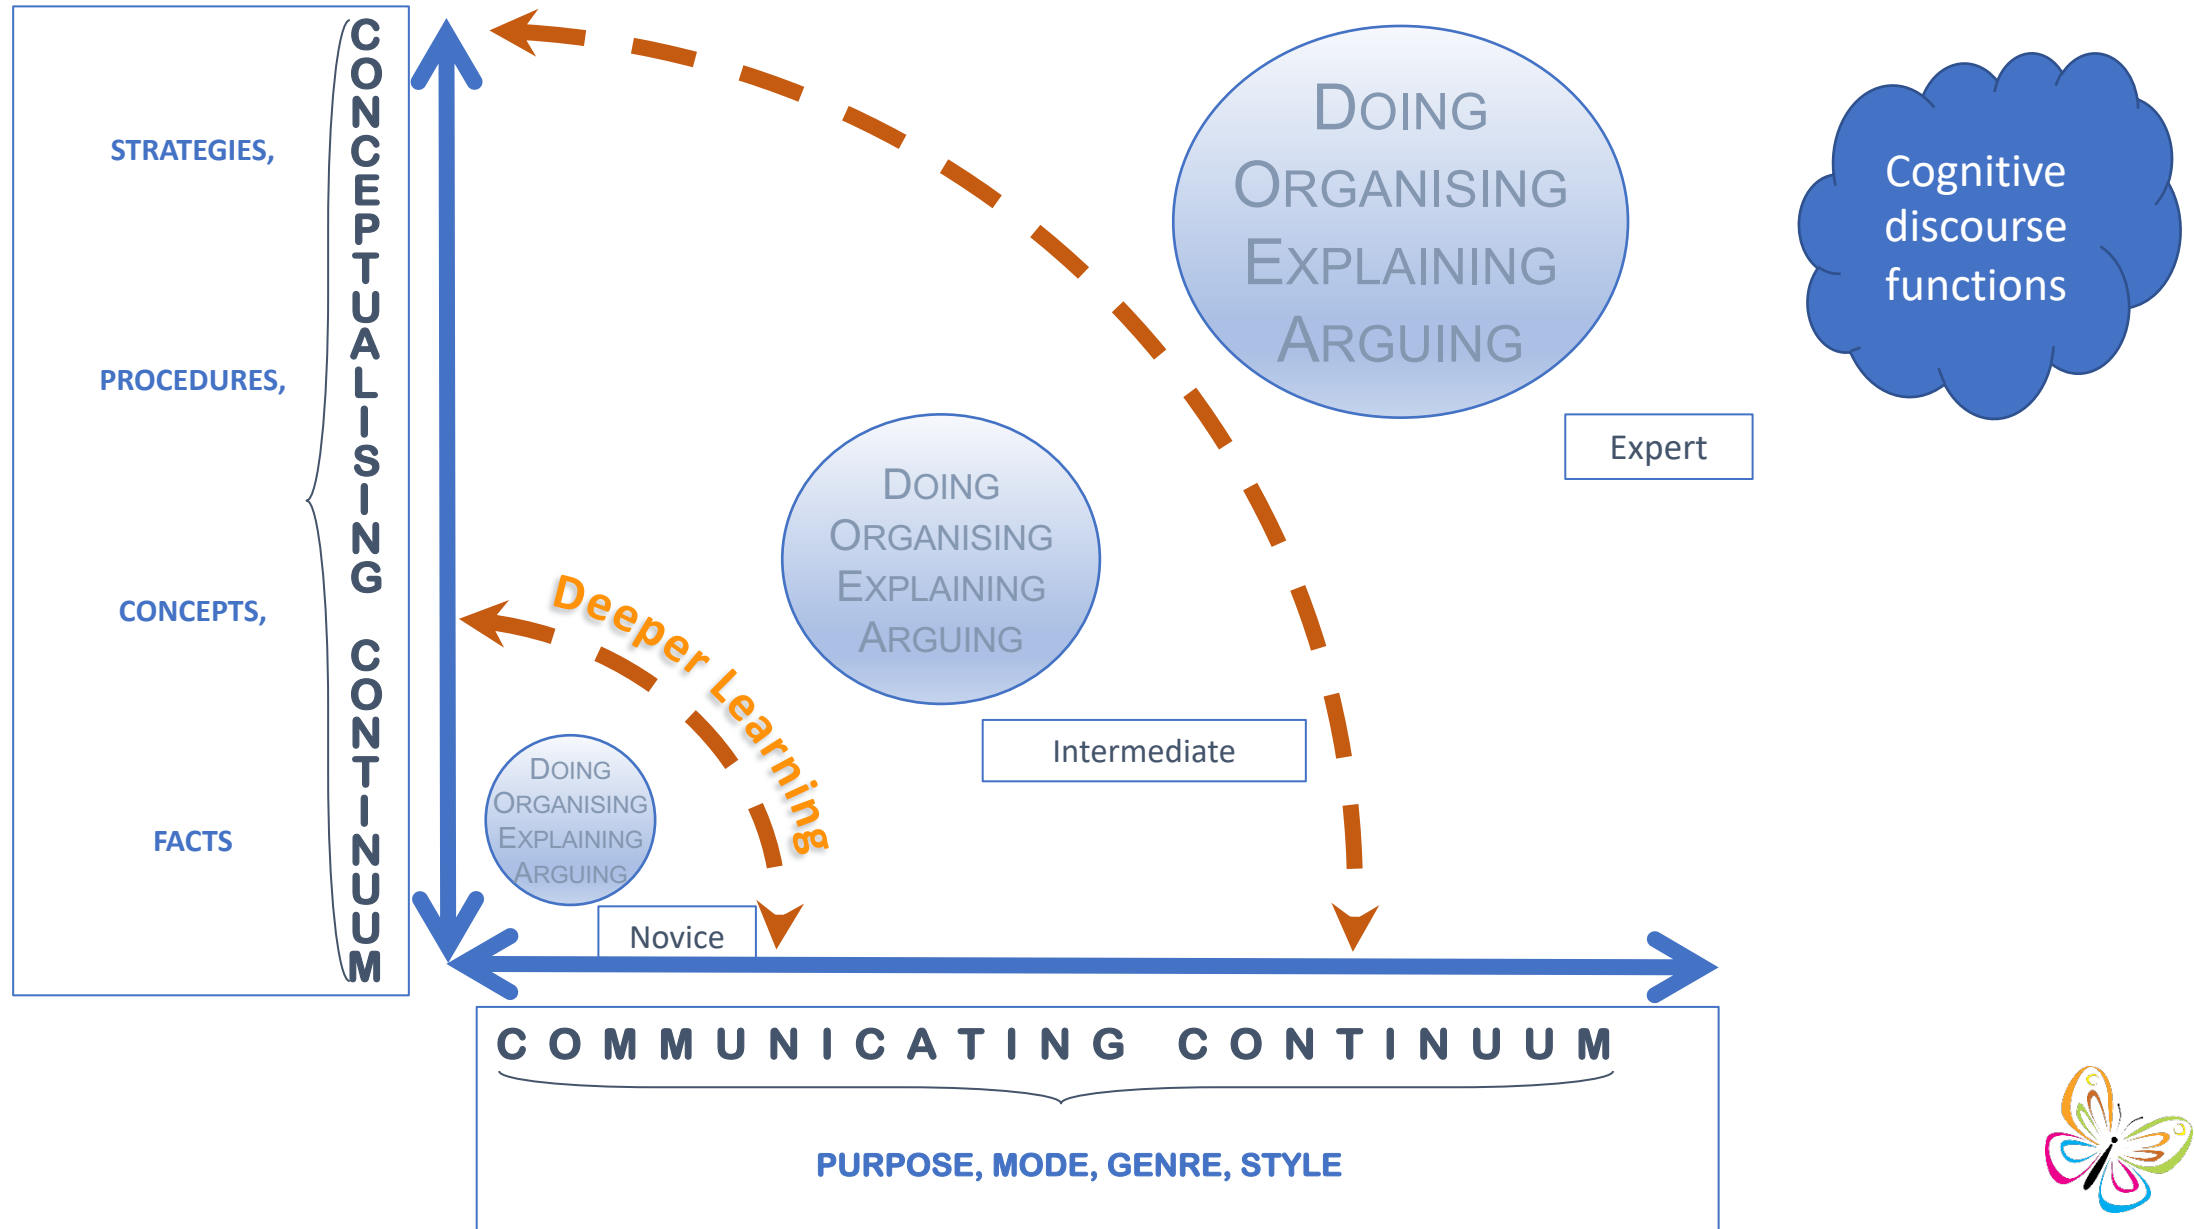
STRATEGIES,

PROCEDURES,

CONCEPTS,

FACTS

CONCEPTUALISING CONTINUUM

DOING
ORGANISING
EXPLAINING
ARGUING

Cognitive discourse functions

Expert

DOING
ORGANISING
EXPLAINING
ARGUING

Intermediate

Deeper Learning

DOING
ORGANISING
EXPLAINING
ARGUING

Novice

COMMUNICATING CONTINUUM

PURPOSE, MODE, GENRE, STYLE